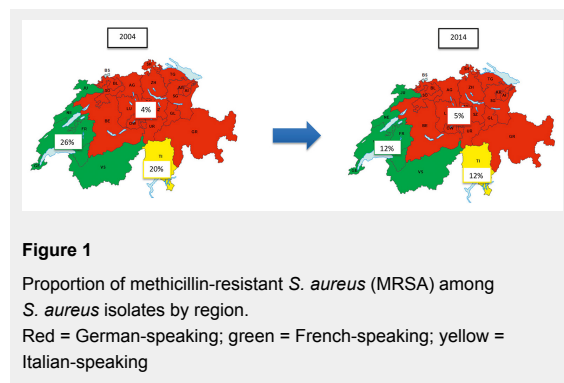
2004

4%

26%

20%

2014

5%

12%

12%

**Figure 1**

Proportion of methicillin-resistant *S. aureus* (MRSA) among *S. aureus* isolates by region.
Red = German-speaking; green = French-speaking; yellow = Italian-speaking